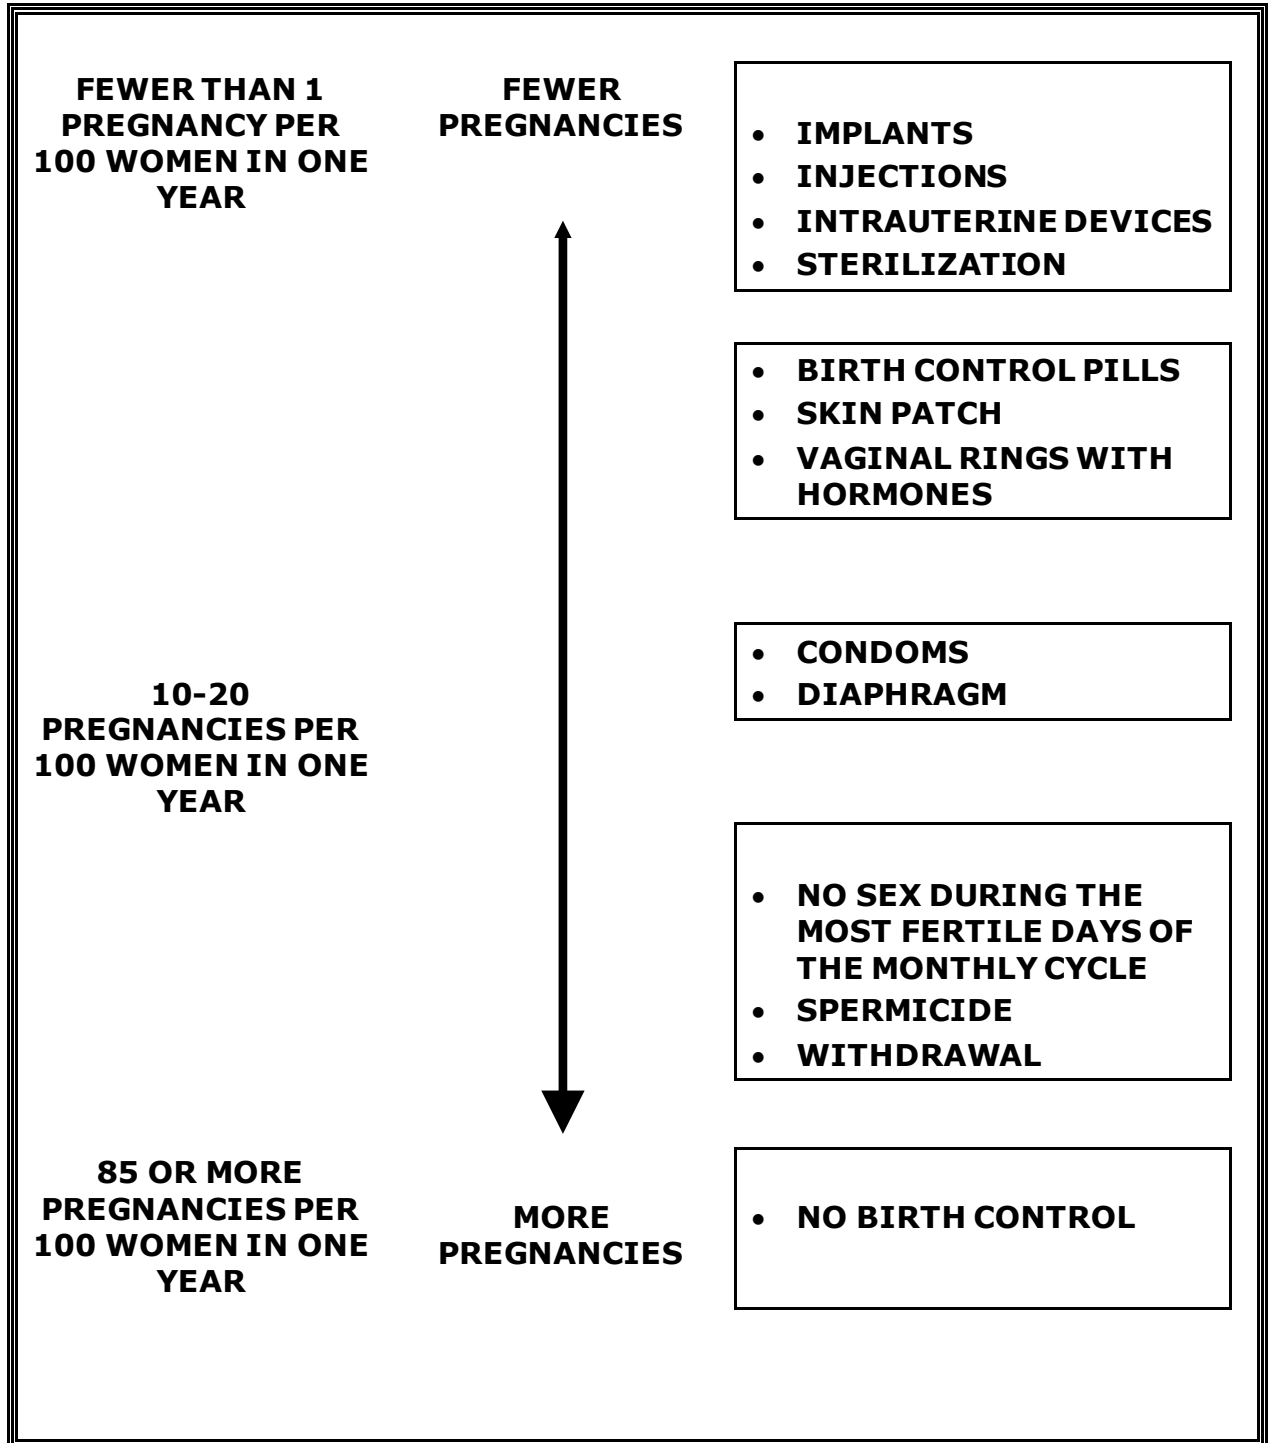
FEWER THAN 1 PREGNANCY PER 100 WOMEN IN ONE YEAR

FEWER PREGNANCIES

- IMPLANTS
- INJECTIONS
- INTRAUTERINE DEVICES
- STERILIZATION

- BIRTH CONTROL PILLS
- SKIN PATCH
- VAGINAL RINGS WITH HORMONES

10-20 PREGNANCIES PER 100 WOMEN IN ONE YEAR

- CONDOMS
- DIAPHRAGM

- NO SEX DURING THE MOST FERTILE DAYS OF THE MONTHLY CYCLE
- SPERMICIDE
- WITHDRAWAL

85 OR MORE PREGNANCIES PER 100 WOMEN IN ONE YEAR

MORE PREGNANCIES

- NO BIRTH CONTROL